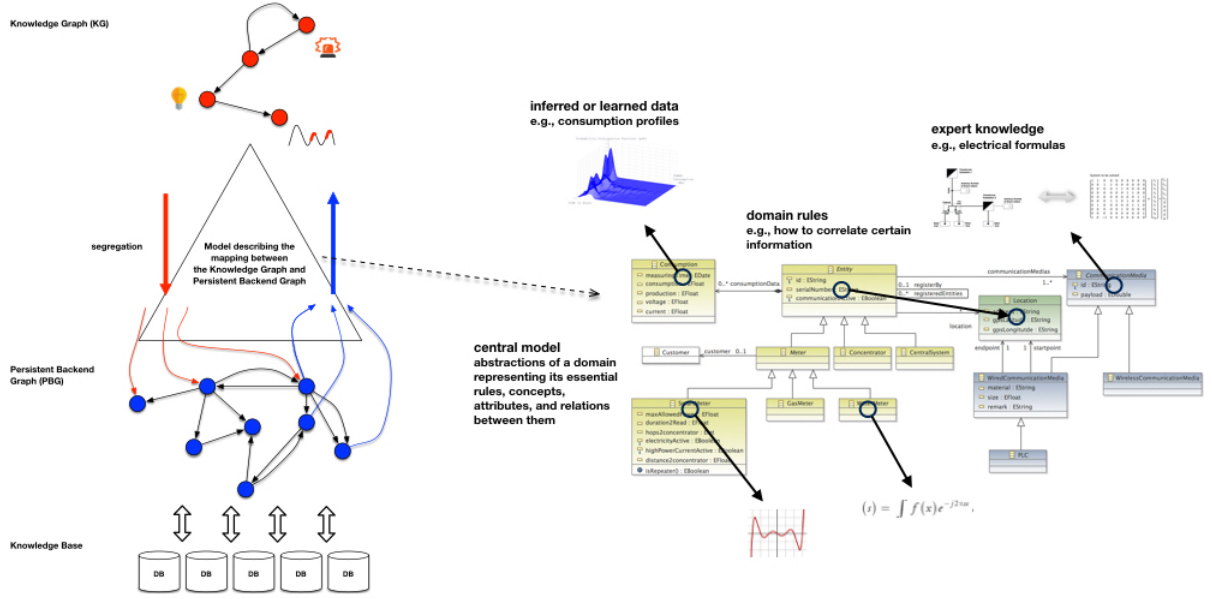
Knowledge Graph (KG)

segregation

Model describing the mapping between the Knowledge Graph and Persistent Backend Graph

Persistent Backend Graph (PBG)

Knowledge Base

DB

DB

DB

DB

DB

inferred or learned data
e.g., consumption profiles

expert knowledge
e.g., electrical formulas

domain rules
e.g., how to correlate certain information

central model
abstractions of a domain representing its essential rules, concepts, attributes, and relations between them

Consumption
measuringTime : EDate
consumption : EFloat
production : EFloat
voltage : EFloat
current : EFloat

0..* consumptionData

Entity
id : EString
serialNumber : EString
communicationActive : EBoolean

0..1 registerBy
0..* registeredEntities

communicationMedias
1..*

CommunicationMedia
id : EString
payload : EDouble

Location
id : EString
gpsLatitude : EString
gpsLongitude : EString

location

endpoint 1
1 startpoint

Customer
customer 0..1

Meter

Concentrator

CentralSystem

SmartMeter
maxAllowedPower : EFloat
duration2Read : EFloat
hops2concentrator : EInt
electricityActive : EBoolean
highPowerCurrentActive : EBoolean
distance2concentrator : EInt
isRepeater() : EBoolean

GasMeter

WaterMeter

WiredCommunicationMedia
material : EString
size : EFloat
remark : EString

WirelessCommunicationMedia

PLC

$(s) = \int f(x)e^{-j2\pi x}$